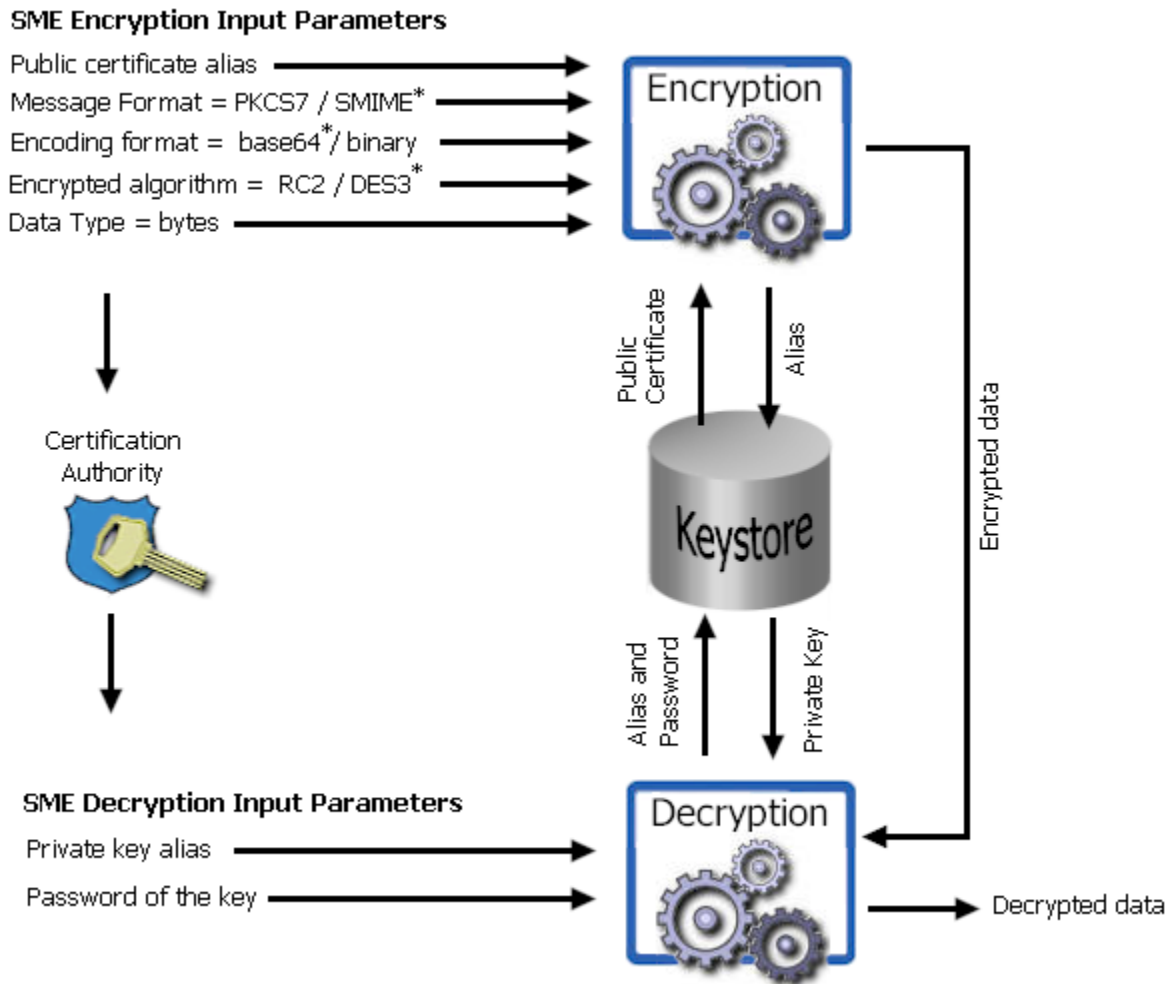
SME Encryption Input Parameters

Public certificate alias

Message Format = PKCS7 / SMIME*

Encoding format = base64*/ binary

Encrypted algorithm = RC2 / DES3*

Data Type = bytes

Encryption

Public Certificate

Alias

Encrypted data

Certification Authority

Keystore

Alias and Password

Private Key

SME Decryption Input Parameters

Private key alias

Password of the key

Decryption

Decrypted data